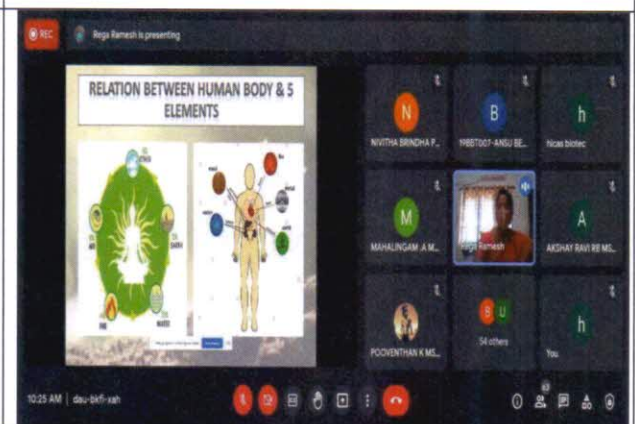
REC

Raga Ramesh is presenting

RELATION BETWEEN HUMAN BODY & 5 ELEMENTS

ETHER

AIR

EARTH

FIRE

WATER

N
NIVITHA BRINDHA P...

B
19BBT007-ANSU BE...

h
hicas biotec

M
MAHALINGAM .A M...

Raga Ramesh

A
AKSHAY RAVI RB MS...

POOVENTHAN K MS...

B U
54 others

h
You

10:25 AM | dau-bkfi-xah